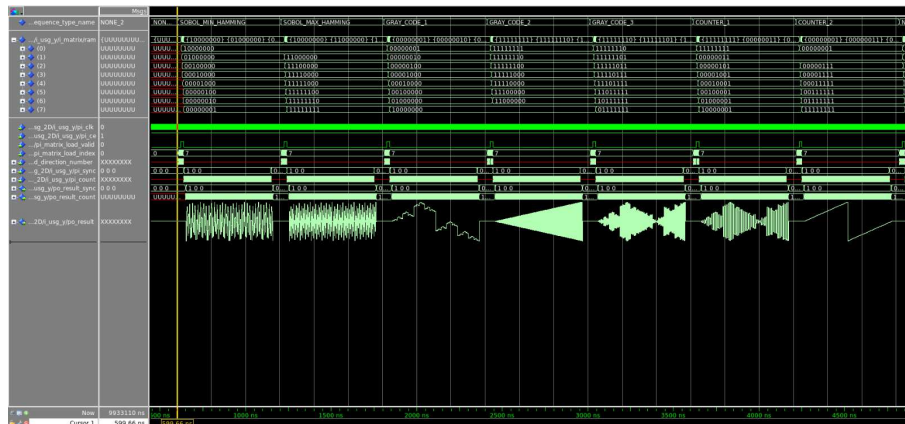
Msgs

...equence_type_name NONE_2
NON... SOBOL_MIN_HAMMING SOBOL_MAX_HAMMING GRAY_CODE_1 GRAY_CODE_2 GRAY_CODE_3 COUNTER_1 COUNTER_2

.../_usg_yi_matrixram {UUUUUUUU...
(0) UUUUUUUU
(1) UUUUUUUU
(2) UUUUUUUU
(3) UUUUUUUU
(4) UUUUUUUU
(5) UUUUUUUU
(6) UUUUUUUU
(7) UUUUUUUU

| SOBOL_MIN_HAMMING | SOBOL_MAX_HAMMING | GRAY_CODE_1 | GRAY_CODE_2 | GRAY_CODE_3 | COUNTER_1 | COUNTER_2 |
|---|---|---|---|---|---|---|
| {10000000} {01000000} {0... | {10000000} {11000000} {1... | {00000001} {00000010} {0... | {11111111} {11111110} {1... | {11111110} {11111101} {1... | {11111111} {00000011} {0... | {00000001} {00000011} {0... |
| 10000000 | | 00000001 | 11111111 | 11111110 | 11111111 | 00000001 |
| 01000000 | 11000000 | 00000010 | 11111110 | 11111101 | 00000011 | |
| 00100000 | 11100000 | 00000100 | 11111100 | 11111011 | 00000101 | 00000111 |
| 00010000 | 11110000 | 00001000 | 11111000 | 11110111 | 00001001 | 00001111 |
| 00001000 | 11111000 | 00010000 | 11110000 | 11101111 | 00010001 | 00011111 |
| 00000100 | 11111100 | 00100000 | 11100000 | 11011111 | 00100001 | 00111111 |
| 00000010 | 11111110 | 01000000 | 11000000 | 10111111 | 01000001 | 01111111 |
| 00000001 | 11111111 | 10000000 | | 01111111 | 10000001 | 11111111 |

...sg_2D/i_usg_yi/pi_clk 0
...usg_2D/i_usg_yi/pi_ce 1
.../pi_matrix_load_valid 0
...pi_matrix_load_index 0
...d_direction_number XXXXXXXX
...g_2D/i_usg_yi/pi_sync 0 0 0
...2D/i_usg_yi/pi_count XXXXXXXX
...usg_yi/po_result_sync 0 0 0
...sg_yi/po_result_count UUUUUUUU
...2D/i_usg_yi/po_result XXXXXXXX

0 7 7 7 7 7 7 7
0 0 0 1 0 0 1 0 0 1 0 0 1 0 0 1 0 0 1 0 0 1 0 0 1 0 0
UUUU...

Now 9933110 ns
Cursor 1 599.66 ns
599.66 ns
500 ns 1000 ns 1500 ns 2000 ns 2500 ns 3000 ns 3500 ns 4000 ns 4500 ns